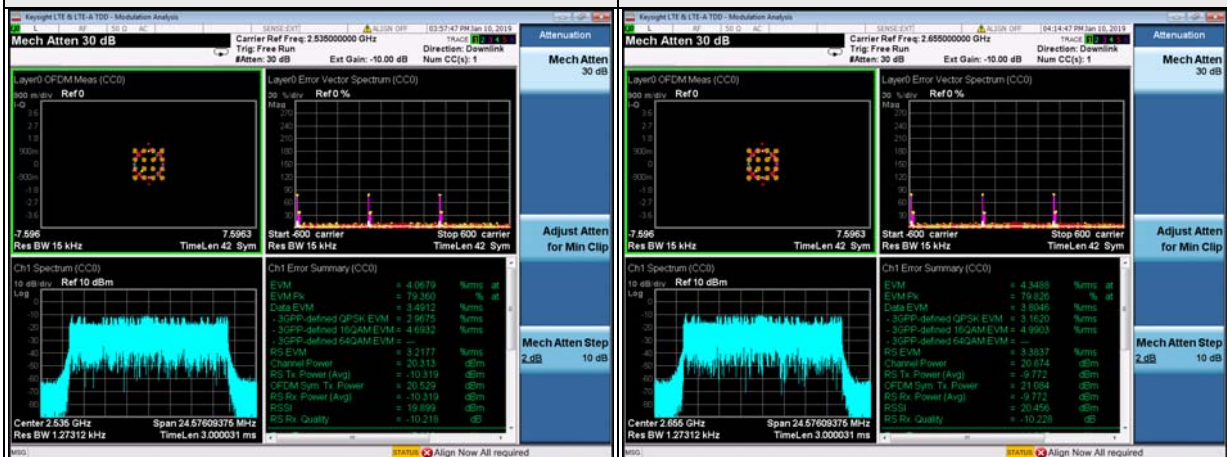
Keysight LTE & LTE-A TDD - Modulation Analysis

L RF 50 Ω AC SENSE:EXT ALIGN OFF 03:57:47 PM Jan 10, 2019

Mech Atten 30 dB

Carrier Ref Freq: 2.535000000 GHz
Trig: Free Run
#Atten: 30 dB Ext Gain: -10.00 dB
Direction: Downlink
Num CC(s): 1

Attenuation

Mech Atten
30 dB

Layer0 OFDM Meas (CC0)
900 m/div Ref 0
I-Q
3.6
2.7
1.8
900m
0
-900m
-1.8
-2.7
-3.6
-7.596 7.5963
Res BW 15 kHz TimeLen 42 Sym

Layer0 Error Vector Spectrum (CC0)
30 %/div Ref 0 %
Mag
270
240
210
180
150
120
90
60
30
Start -600 carrier Stop 600 carrier
Res BW 15 kHz TimeLen 42 Sym

Adjust Atten for Min Clip

Ch1 Spectrum (CC0)
10 dB/div Ref 10 dBm
Log
0
-10
-20
-30
-40
-50
-60
-70
-80
Center 2.535 GHz Span 24.57609375 MHz
Res BW 1.27312 kHz TimeLen 3.000031 ms

Ch1 Error Summary (CC0)
| | | | |
|---|---|---|---|
| EVM | = | 4.0679 | %rms at |
| EVM Pk | = | 79.360 | % at |
| Data EVM | = | 3.4912 | %rms |
| - 3GPP-defined QPSK EVM | = | 2.9675 | %rms |
| - 3GPP-defined 16QAM EVM | = | 4.6932 | %rms |
| - 3GPP-defined 64QAM EVM | = | --- | |
| RS EVM | = | 3.2177 | %rms |
| Channel Power | = | 20.313 | dBm |
| RS Tx. Power (Avg) | = | -10.319 | dBm |
| OFDM Sym. Tx. Power | = | 20.529 | dBm |
| RS Rx. Power (Avg) | = | -10.319 | dBm |
| RSSI | = | 19.899 | dBm |
| RS Rx. Quality | = | -10.218 | dB |

Mech Atten Step
2 dB 10 dB

MSG STATUS Align Now All required

Keysight LTE & LTE-A TDD - Modulation Analysis

L RF 50 Ω AC SENSE:EXT ALIGN OFF 04:14:47 PM Jan 10, 2019

Mech Atten 30 dB

Carrier Ref Freq: 2.655000000 GHz
Trig: Free Run
#Atten: 30 dB Ext Gain: -10.00 dB
Direction: Downlink
Num CC(s): 1

Attenuation

Mech Atten
30 dB

Layer0 OFDM Meas (CC0)
900 m/div Ref 0
I-Q
3.6
2.7
1.8
900m
0
-900m
-1.8
-2.7
-3.6
-7.596 7.5963
Res BW 15 kHz TimeLen 42 Sym

Layer0 Error Vector Spectrum (CC0)
30 %/div Ref 0 %
Mag
270
240
210
180
150
120
90
60
30
Start -600 carrier Stop 600 carrier
Res BW 15 kHz TimeLen 42 Sym

Adjust Atten for Min Clip

Ch1 Spectrum (CC0)
10 dB/div Ref 10 dBm
Log
0
-10
-20
-30
-40
-50
-60
-70
-80
Center 2.655 GHz Span 24.57609375 MHz
Res BW 1.27312 kHz TimeLen 3.000031 ms

Ch1 Error Summary (CC0)
| | | | |
|---|---|---|---|
| EVM | = | 4.3488 | %rms at |
| EVM Pk | = | 79.826 | % at |
| Data EVM | = | 3.8046 | %rms |
| - 3GPP-defined QPSK EVM | = | 3.1620 | %rms |
| - 3GPP-defined 16QAM EVM | = | 4.9903 | %rms |
| - 3GPP-defined 64QAM EVM | = | --- | |
| RS EVM | = | 3.3837 | %rms |
| Channel Power | = | 20.874 | dBm |
| RS Tx. Power (Avg) | = | -9.772 | dBm |
| OFDM Sym. Tx. Power | = | 21.084 | dBm |
| RS Rx. Power (Avg) | = | -9.772 | dBm |
| RSSI | = | 20.456 | dBm |
| RS Rx. Quality | = | -10.228 | dB |

Mech Atten Step
2 dB 10 dB

MSG STATUS Align Now All required